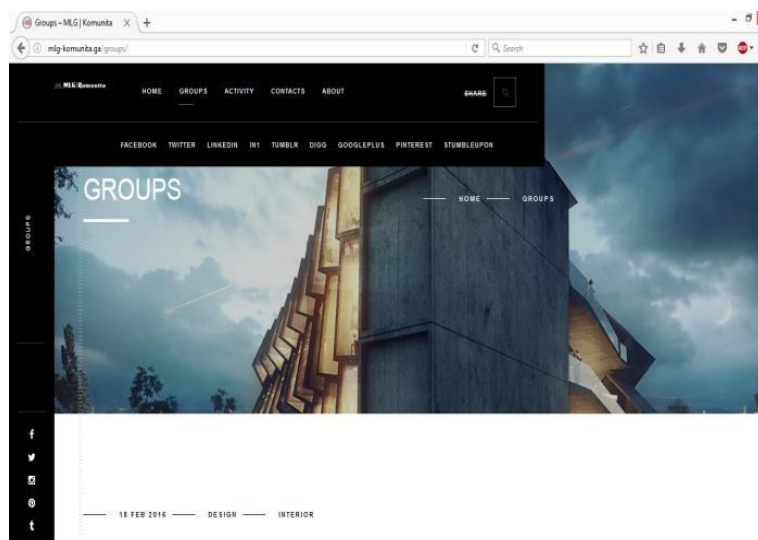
Groups – MLG | Komunita ×

mlg-komunita.ga/groups/

Search

MLG Komunita

HOME GROUPS ACTIVITY CONTACTS ABOUT

SHARE

FACEBOOK TWITTER LINKEDIN IN1 TUMBLR DIGG GOOGLEPLUS PINTEREST STUMBLEUPON

GROUPS

HOME GROUPS

GROUPS

f

t

18 FEB 2016 DESIGN INTERIOR